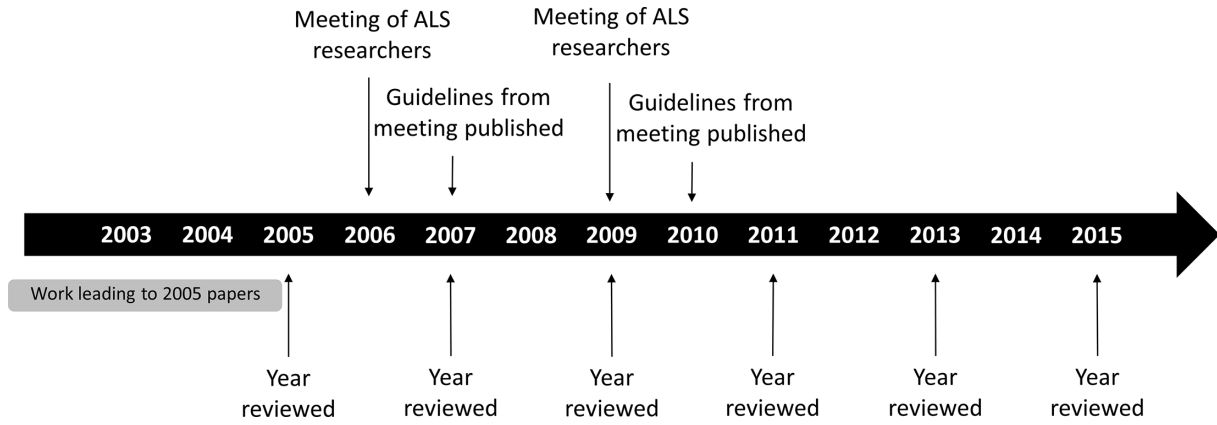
Meeting of ALS researchers

Guidelines from meeting published

Meeting of ALS researchers

Guidelines from meeting published

2003 2004 2005 2006 2007 2008 2009 2010 2011 2012 2013 2014 2015

Work leading to 2005 papers

Year reviewed

Year reviewed

Year reviewed

Year reviewed

Year reviewed

Year reviewed